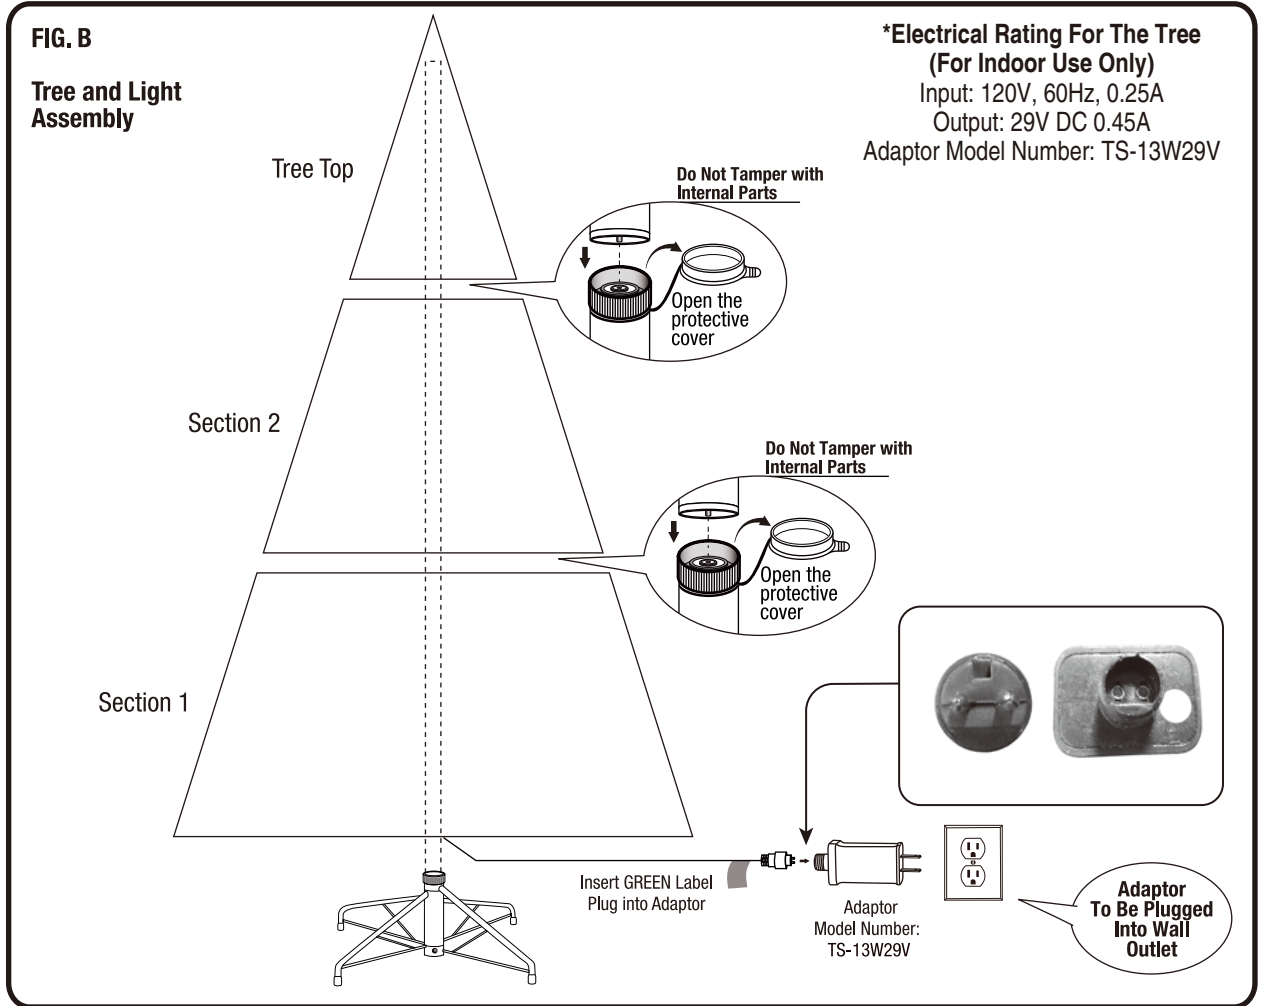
FIG. B

Tree and Light Assembly

*Electrical Rating For The Tree
(For Indoor Use Only)
Input: 120V, 60Hz, 0.25A
Output: 29V DC 0.45A
Adaptor Model Number: TS-13W29V

Tree Top

Do Not Tamper with Internal Parts

Open the protective cover

Section 2

Do Not Tamper with Internal Parts

Open the protective cover

Section 1

Insert GREEN Label Plug into Adaptor

Adaptor Model Number: TS-13W29V

Adaptor To Be Plugged Into Wall Outlet